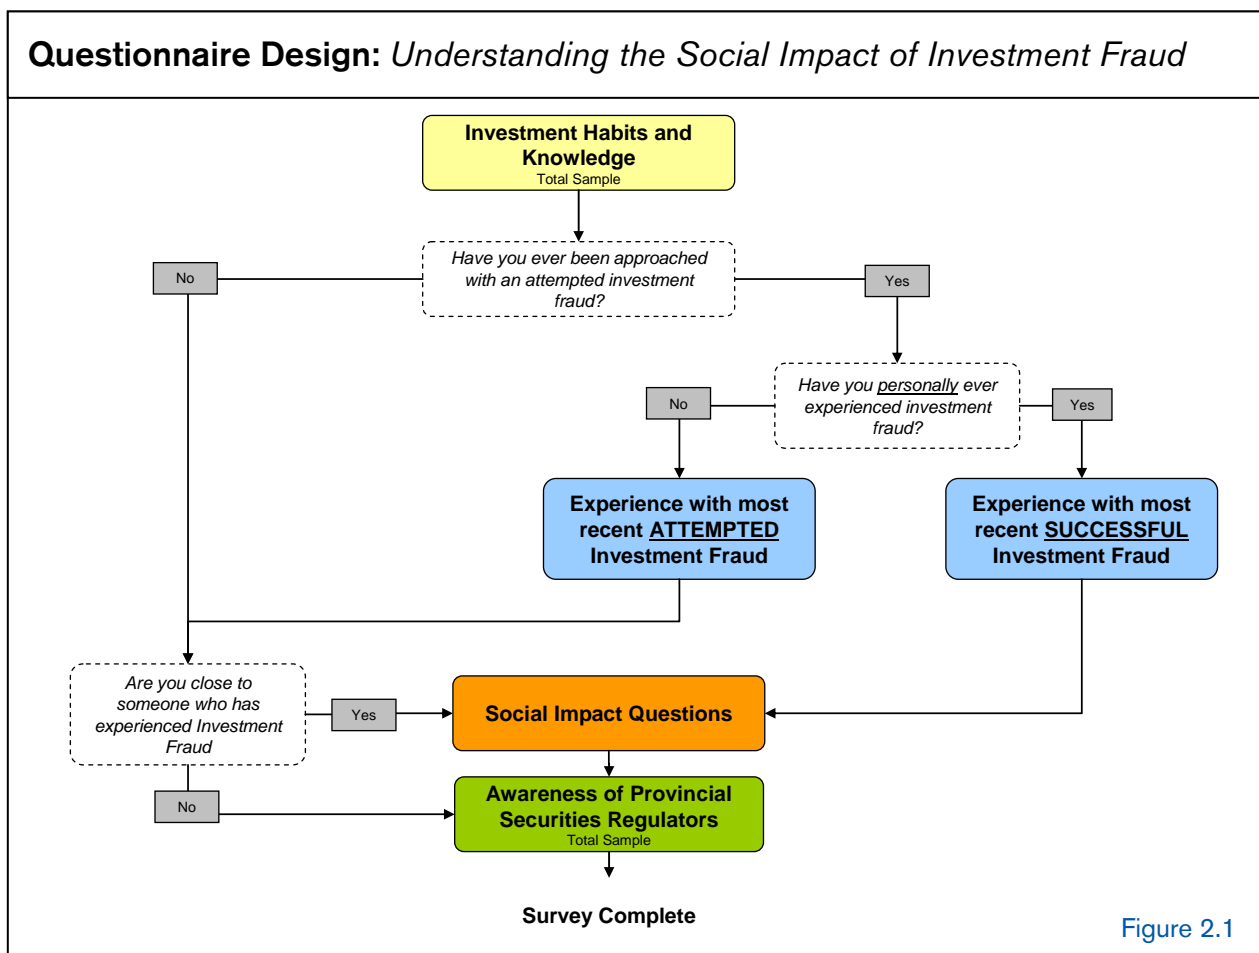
Questionnaire Design: Understanding the Social Impact of Investment Fraud

Investment Habits and Knowledge
Total Sample

Have you ever been approached with an attempted investment fraud?

No

Yes

Have you personally ever experienced investment fraud?

No

Yes

Experience with most recent ATTEMPTED Investment Fraud

Experience with most recent SUCCESSFUL Investment Fraud

Are you close to someone who has experienced Investment Fraud

Yes

Social Impact Questions

No

Awareness of Provincial Securities Regulators
Total Sample

Survey Complete

Figure 2.1